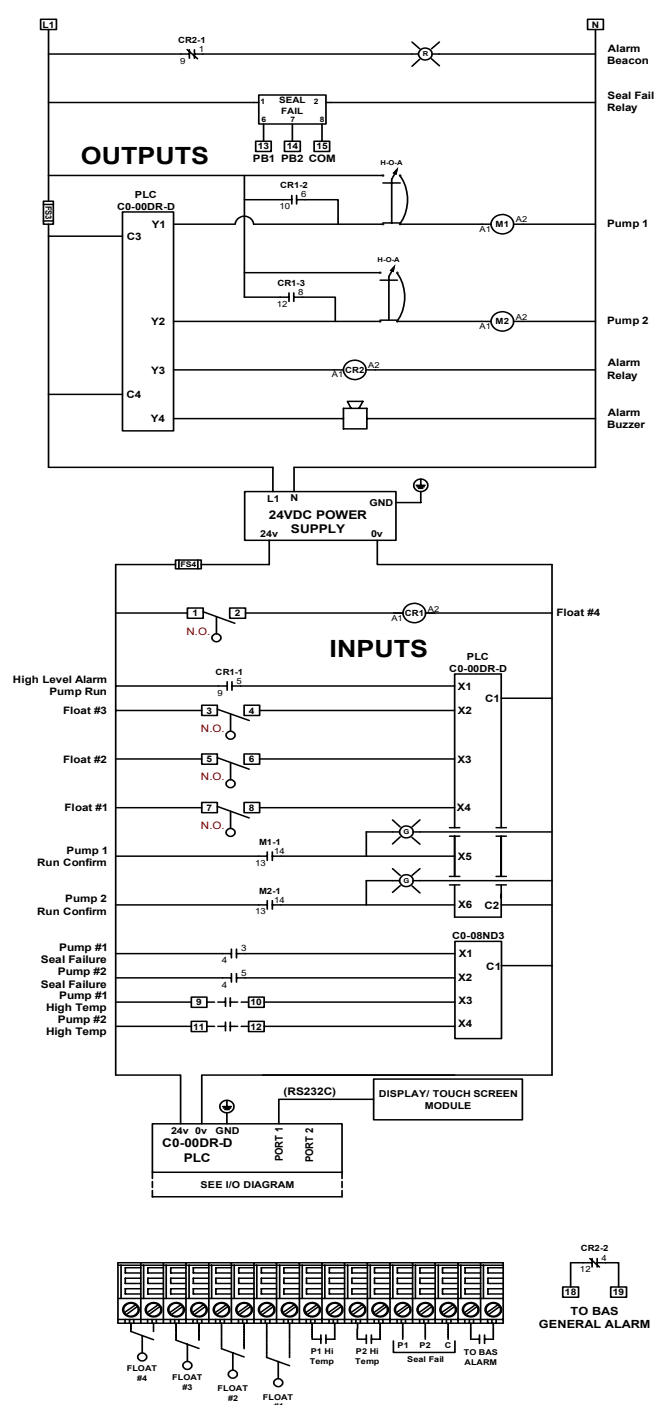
L1

N

CR2-1
1
9

R

Alarm Beacon

SEAL FAIL
1 2
6 7 8

Seal Fail Relay

13 PB1
14 PB2
15 COM

OUTPUTS

H-O-A

PLC
C0-00DR-D

CR1-2
6
10

FS3

Y1

C3

M1
A1 A2

Pump 1

H-O-A

CR1-3
8
12

Y2

M2
A1 A2

Pump 2

Y3

CR2
A1 A2

Alarm Relay

C4

Y4

Alarm Buzzer

L1 N GND
24VDC POWER SUPPLY
24v 0v

FS4

1 2
N.O.

CR1
A1 A2

Float #4

INPUTS

PLC
C0-00DR-D

High Level Alarm Pump Run

CR1-1
5
9

X1

C1

Float #3

3 4

X2

Float #2

5 6
N.O.

X3

Float #1

7 8
N.O.

X4

G

Pump 1 Run Confirm

M1-1
14
13

X5

G

Pump 2 Run Confirm

M2-1
14
13

X6

C2

C0-08ND3

Pump #1 Seal Failure
3
4

X1

C1

Pump #2 Seal Failure
5
4

X2

Pump #1 High Temp
9 10

X3

Pump #2 High Temp
11 12

X4

(RS232C)

DISPLAY/ TOUCH SCREEN MODULE

24v 0v GND
C0-00DR-D
PLC

PORT 1
PORT 2

SEE I/O DIAGRAM

FLOAT #4
FLOAT #3
FLOAT #2
FLOAT #1
P1 Hi Temp
P2 Hi Temp
P1 P2 C
Seal Fail
TO BAS ALARM

CR2-2
4
12

18 19

TO BAS GENERAL ALARM